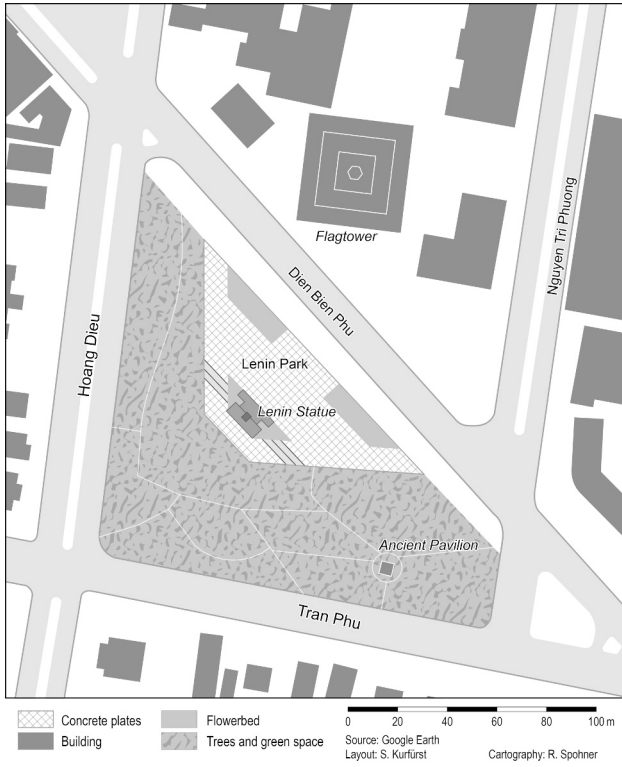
Flagtower

Nguyen Tri Phuong

Dien Bien Phu

Hoang Dieu

Lenin Park

Lenin Statue

Ancient Pavilion

Tran Phu

Concrete plates
Building
Flowerbed
Trees and green space

0 20 40 60 80 100 m

Source: Google Earth
Layout: S. Kurfürst
Cartography: R. Spohner